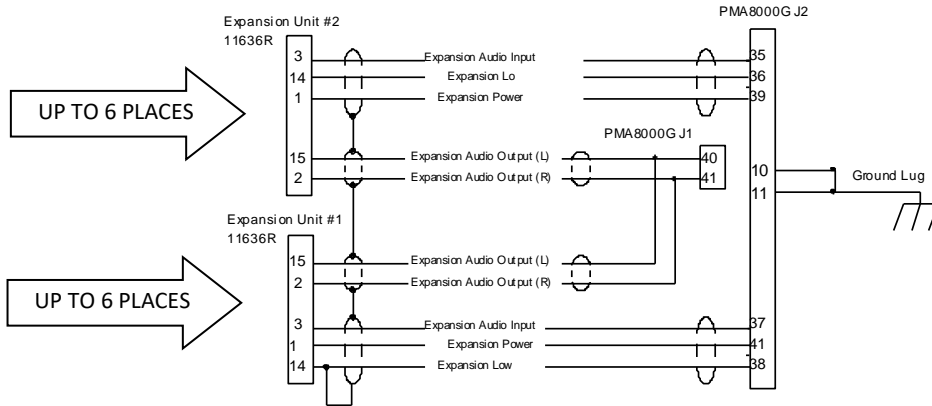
Expansion Unit #2
11636R

UP TO 6 PLACES

3
14
1
15
2

Expansion Audio Input
Expansion Lo
Expansion Power
Expansion Audio Output (L)
Expansion Audio Output (R)

PMA8000G J2

35
36
39
10
11

PMA8000G J1

40
41

Ground Lug

Expansion Unit #1
11636R

UP TO 6 PLACES

15
2
3
1
14

Expansion Audio Output (L)
Expansion Audio Output (R)
Expansion Audio Input
Expansion Power
Expansion Low

37
41
38